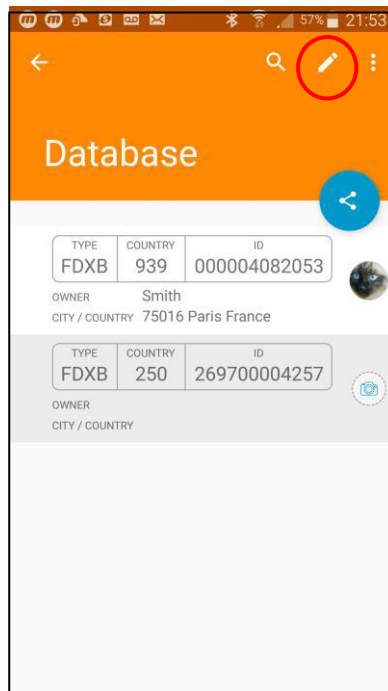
57% 21:53

Database

| TYPE | COUNTRY | ID |
|---|---|---|
| FDXB | 939 | 000004082053 |

OWNER Smith
CITY / COUNTRY 75016 Paris France

| TYPE | COUNTRY | ID |
|---|---|---|
| FDXB | 250 | 269700004257 |

OWNER
CITY / COUNTRY